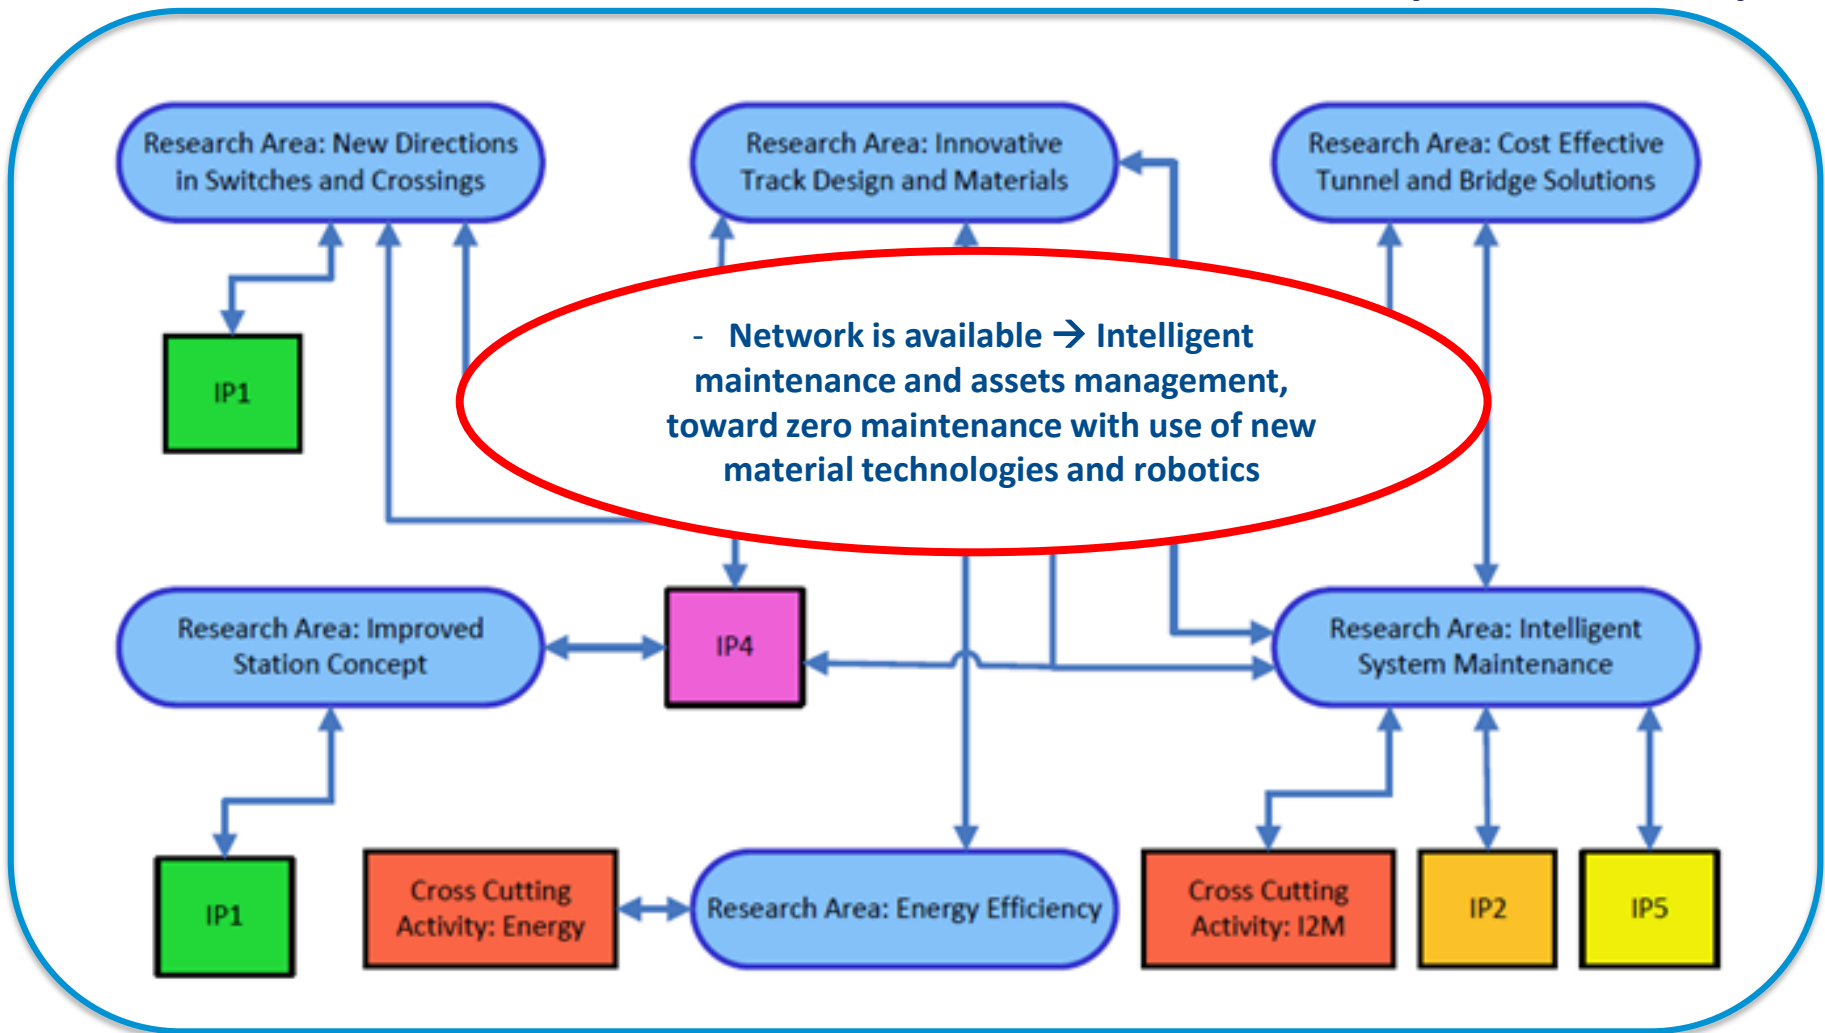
Research Area: New Directions in Switches and Crossings

Research Area: Innovative Track Design and Materials

Research Area: Cost Effective Tunnel and Bridge Solutions

IP1

- Network is available → Intelligent maintenance and assets management, toward zero maintenance with use of new material technologies and robotics

Research Area: Improved Station Concept

IP4

Research Area: Intelligent System Maintenance

IP1

Cross Cutting Activity: Energy

Research Area: Energy Efficiency

Cross Cutting Activity: I2M

IP2

IP5